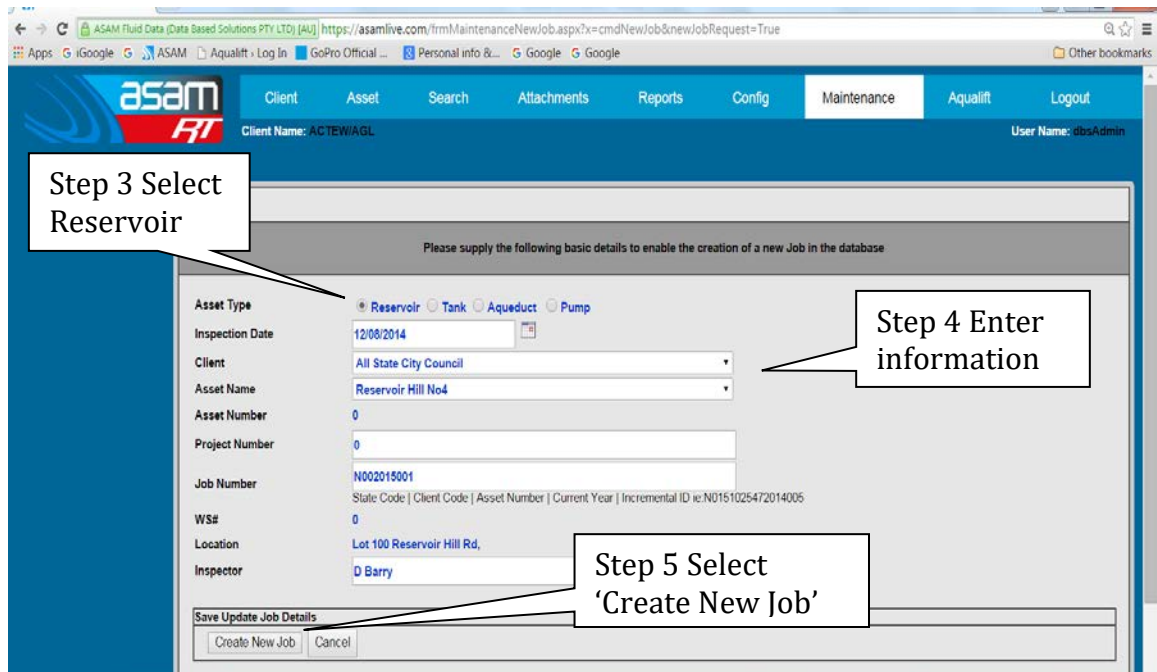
ASAM Fluid Data (Data Based Solutions PTY LTD) [AU] https://asamlive.com/frmMaintenanceNewJob.aspx?x=cmdNewJob&newJobRequest=True

Apps iGoogle ASAM Aqualift › Log In GoPro Official ... Personal info &... Google Google Other bookmarks

asam RT

Client Asset Search Attachments Reports Config Maintenance Aqualift Logout

Client Name: ACTEW/AGL User Name: dbsAdmin

Step 3 Select Reservoir

Please supply the following basic details to enable the creation of a new Job in the database

Asset Type Reservoir Tank Aqueduct Pump

Inspection Date 12/08/2014

Client All State City Council

Asset Name Reservoir Hill No4

Asset Number 0

Project Number 0

Job Number N002015001
State Code | Client Code | Asset Number | Current Year | Incremental ID ie:N0151025472014005

WS# 0

Location Lot 100 Reservoir Hill Rd,

Inspector D Barry

Step 4 Enter information

Step 5 Select 'Create New Job'

Save Update Job Details

Create New Job Cancel